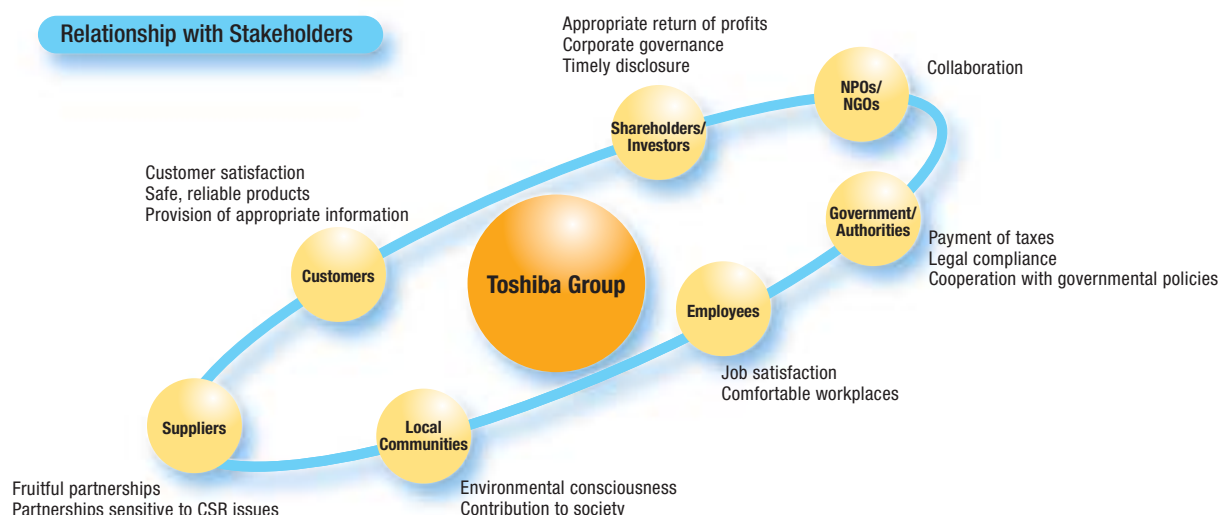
Relationship with Stakeholders

Appropriate return of profits
Corporate governance
Timely disclosure

Shareholders/ Investors

NPOs/ NGOs

Collaboration

Customer satisfaction
Safe, reliable products
Provision of appropriate information

Customers

Toshiba Group

Government/ Authorities

Payment of taxes
Legal compliance
Cooperation with governmental policies

Employees

Job satisfaction
Comfortable workplaces

Suppliers

Local Communities

Fruitful partnerships
Partnerships sensitive to CSR issues

Environmental consciousness
Contribution to society